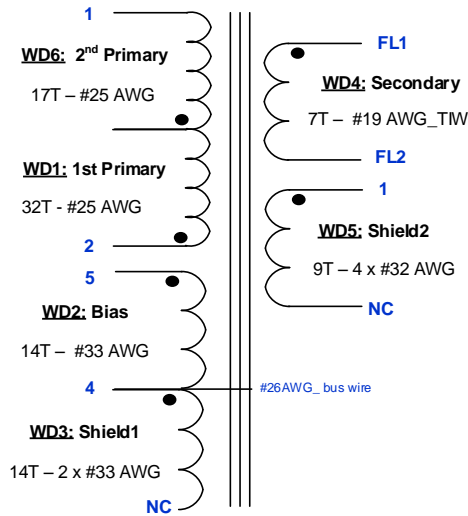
1

WD6: 2$^{nd}$ Primary

17T – #25 AWG

WD1: 1st Primary

32T - #25 AWG

2

5

WD2: Bias

14T – #33 AWG

4

#26AWG_ bus wire

WD3: Shield1

14T – 2 x #33 AWG

NC

FL1

WD4: Secondary

7T – #19 AWG_TIW

FL2

1

WD5: Shield2

9T – 4 x #32 AWG

NC